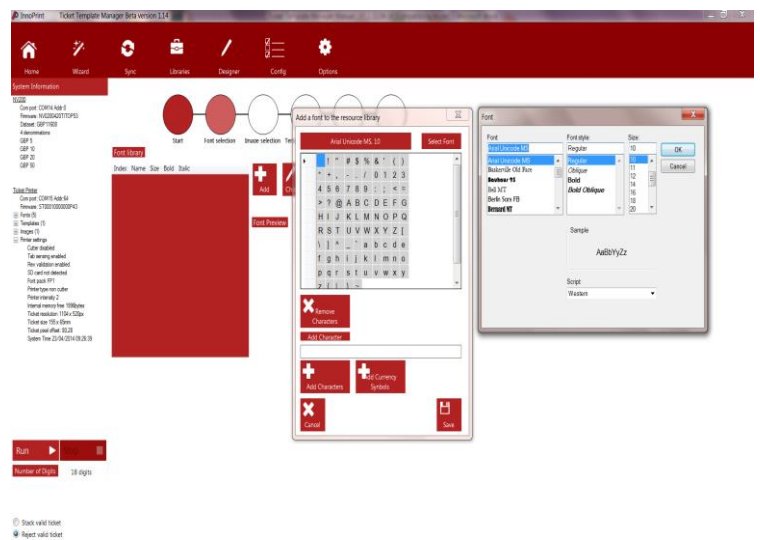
InnoPrint Ticket Template Manager Beta version 1.14

Home Wizard Sync Libraries Designer Config Options

System Information

NV200
Com port: COM14 Addr 0
Firmware: NV02004207TCP03
Dataset: GBP11909
4 denominations
GBP 5
GBP 10
GBP 20
GBP 50

Ticket Printer
Com port: COM15 Addr 64
Firmware: ST00010000000P43
Fonts (5)
Templates (1)
Images (1)
Printer settings
Cutter disabled
Tab sensing enabled
Rev validation enabled
SD card not detected
Font pack FP1
Printer type non cutter
Printer intensity 2
Internal memory free 1998bytes
Ticket resolution 1104 x 528px
Ticket size 155 x 66mm
Ticket peel offset: 00.20
System Time 23/04/2014 09:26:39

Start Font selection Image selection Te

Font library
Index Name Size Bold Italic

Add

Font Preview

Add a font to the resource library

Arial Unicode MS, 10 Select Font

! " # $ % & ' ( )
* + , - . / 0 1 2 3
4 5 6 7 8 9 : ; < =
> ? @ A B C D E F G
H I J K L M N O P Q
R S T U V W X Y Z [
\ ] ^ _ ` a b c d e
f g h i j k l m n o
p q r s t u v w x y
z { | } ~

Remove Characters

Add Character

Add Characters

Add Currency Symbols

Cancel

Save

Font

Font
Arial Unicode MS
Arial Unicode MS
Baskerville Old Face
Bauhaus 93
Bell MT
Berlin Sans FB
Bernard MT

Font style
Regular
Regular
Oblique
Bold
Bold Oblique

Size
10
10
11
12
14
16
18
20

OK
Cancel

Sample
AaBbYyZz

Script
Western

Run

Number of Digits 18 digits

Stack valid ticket
Reject valid ticket